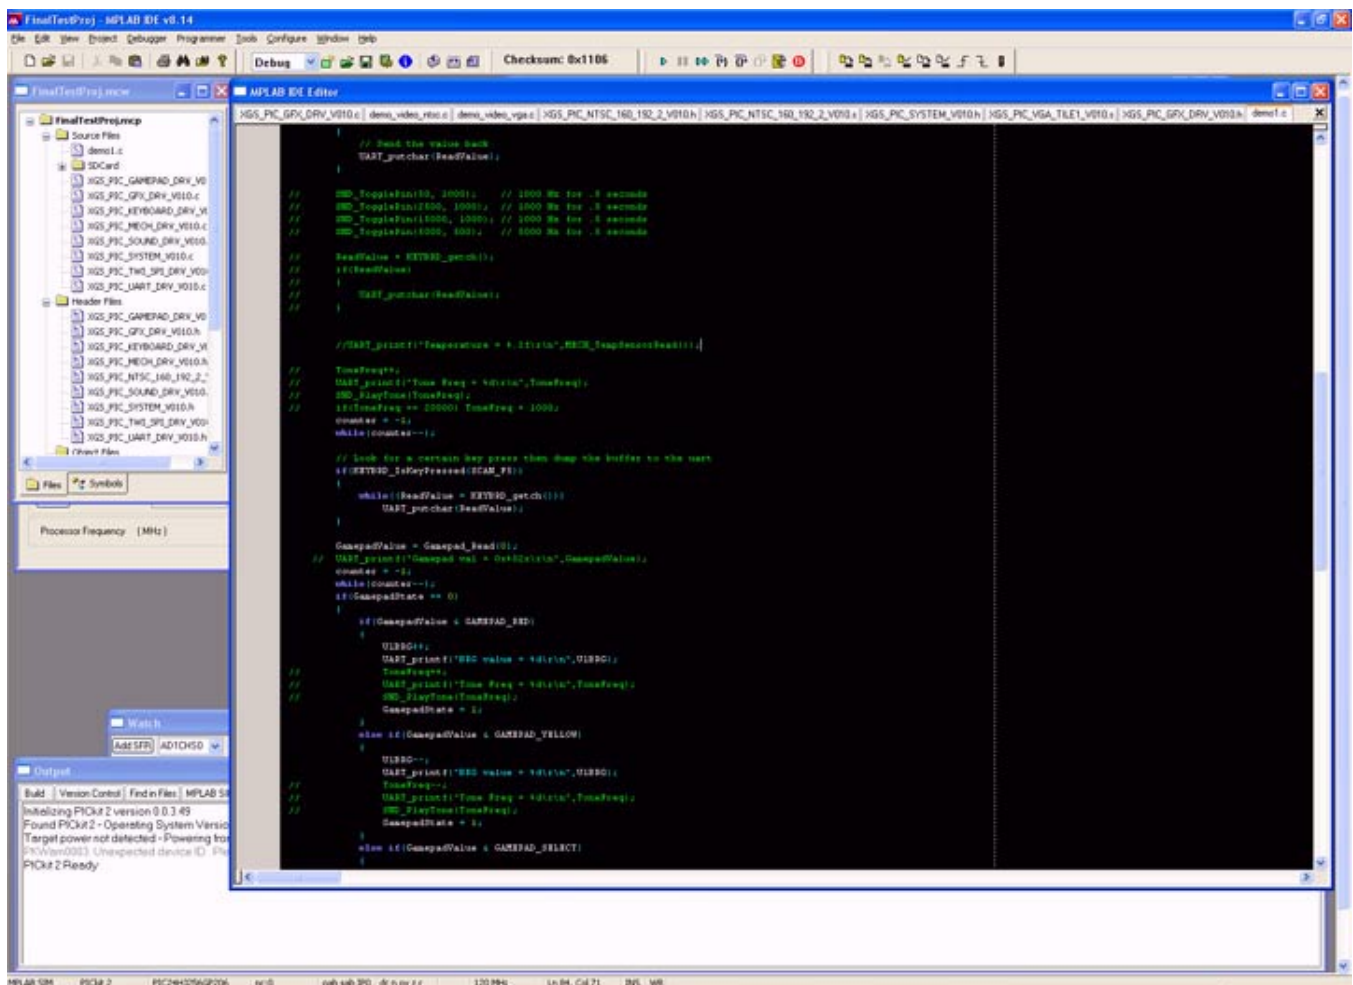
FinalTestProj - MPLAB IDE v8.14

File Edit View Project Debugger Programmer Tools Configure Window Help

Debug

Checksum: 0x1106

FinalTestProj.mcw

FinalTestProj.mcp
Source Files
demo1.c
SDCard
XGS_PIC_GAMEPAD_DRV_V0
XGS_PIC_GFX_DRV_V010.c
XGS_PIC_KEYBOARD_DRV_V
XGS_PIC_MECH_DRV_V010.c
XGS_PIC_SOUND_DRV_V010.
XGS_PIC_SYSTEM_V010.c
XGS_PIC_TWI_SPI_DRV_V01
XGS_PIC_UART_DRV_V010.c
Header Files
XGS_PIC_GAMEPAD_DRV_V0
XGS_PIC_GFX_DRV_V010.h
XGS_PIC_KEYBOARD_DRV_V
XGS_PIC_MECH_DRV_V010.h
XGS_PIC_NTSC_160_192_2_
XGS_PIC_SOUND_DRV_V010.
XGS_PIC_SYSTEM_V010.h
XGS_PIC_TWI_SPI_DRV_V01
XGS_PIC_UART_DRV_V010.h
Object Files

Files Symbols

Processor Frequency (MHz)

Watch
Add SFR ADTCHSD

Output
Build Version Control Find in Files MPLAB SI
Initializing PICkit 2 version 0.0.3.49
Found PICkit 2 - Operating System Versio
Target power not detected - Powering fro
PKWarn0003: Unexpected device ID: Pl
PICkit 2 Ready

MPLAB IDE Editor

XGS_PIC_GFX_DRV_V010.c | demo_video_ntsc.c | demo_video_vga.c | XGS_PIC_NTSC_160_192_2_V010.h | XGS_PIC_NTSC_160_192_2_V010.c | XGS_PIC_SYSTEM_V010.h | XGS_PIC_VGA_TILE1_V010.c | XGS_PIC_GFX_DRV_V010.h | demo1.c

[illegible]

MPLAB SIM PICkit 2 PIC24HJ256GP206 pc:0 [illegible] 120 MHz Ln 84, Col 71 INS WR